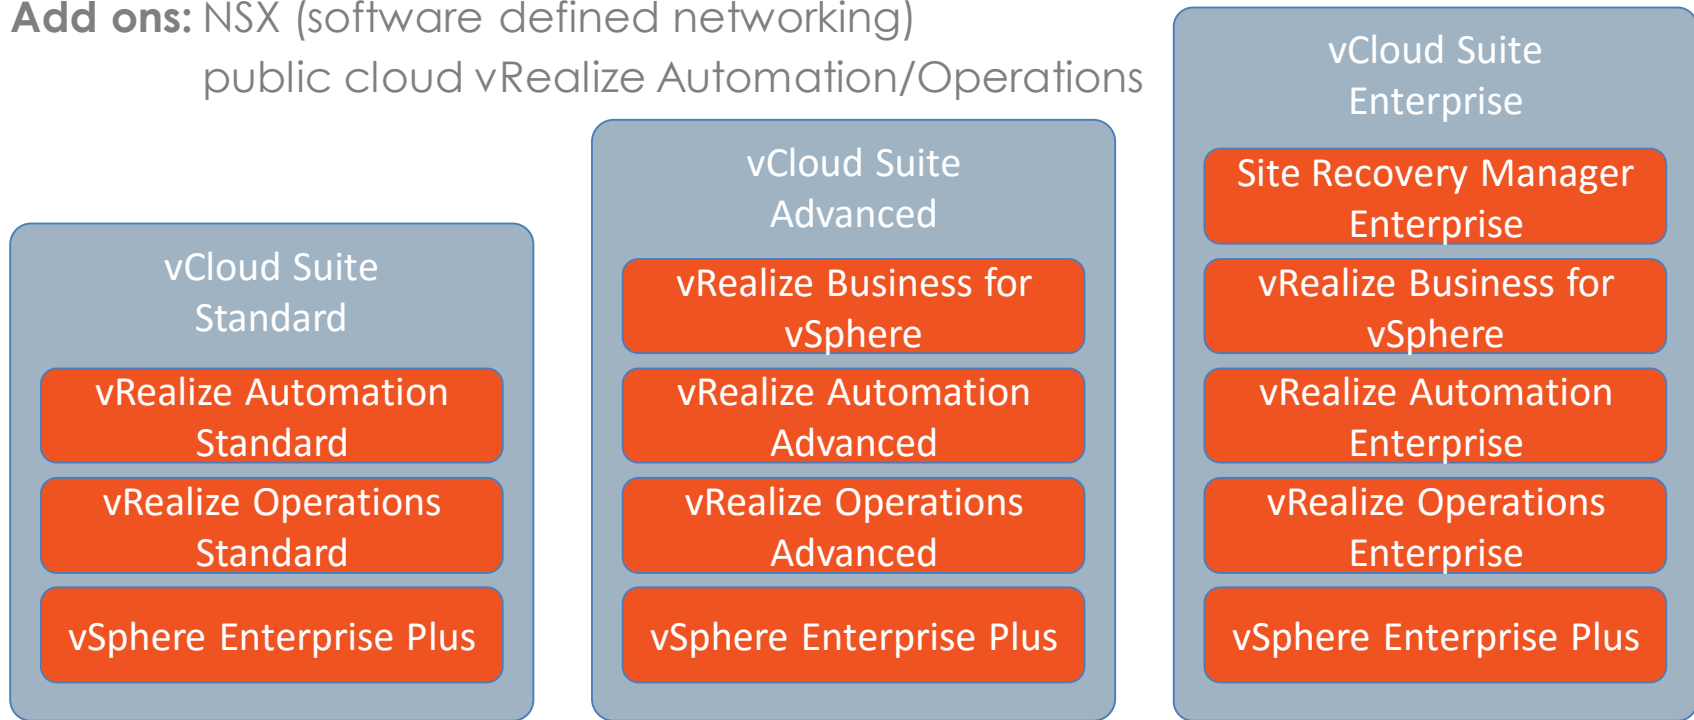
Add ons: NSX (software defined networking)
public cloud vRealize Automation/Operations

vCloud Suite Standard

vRealize Automation Standard

vRealize Operations Standard

vSphere Enterprise Plus

vCloud Suite Advanced

vRealize Business for vSphere

vRealize Automation Advanced

vRealize Operations Advanced

vSphere Enterprise Plus

vCloud Suite Enterprise

Site Recovery Manager Enterprise

vRealize Business for vSphere

vRealize Automation Enterprise

vRealize Operations Enterprise

vSphere Enterprise Plus